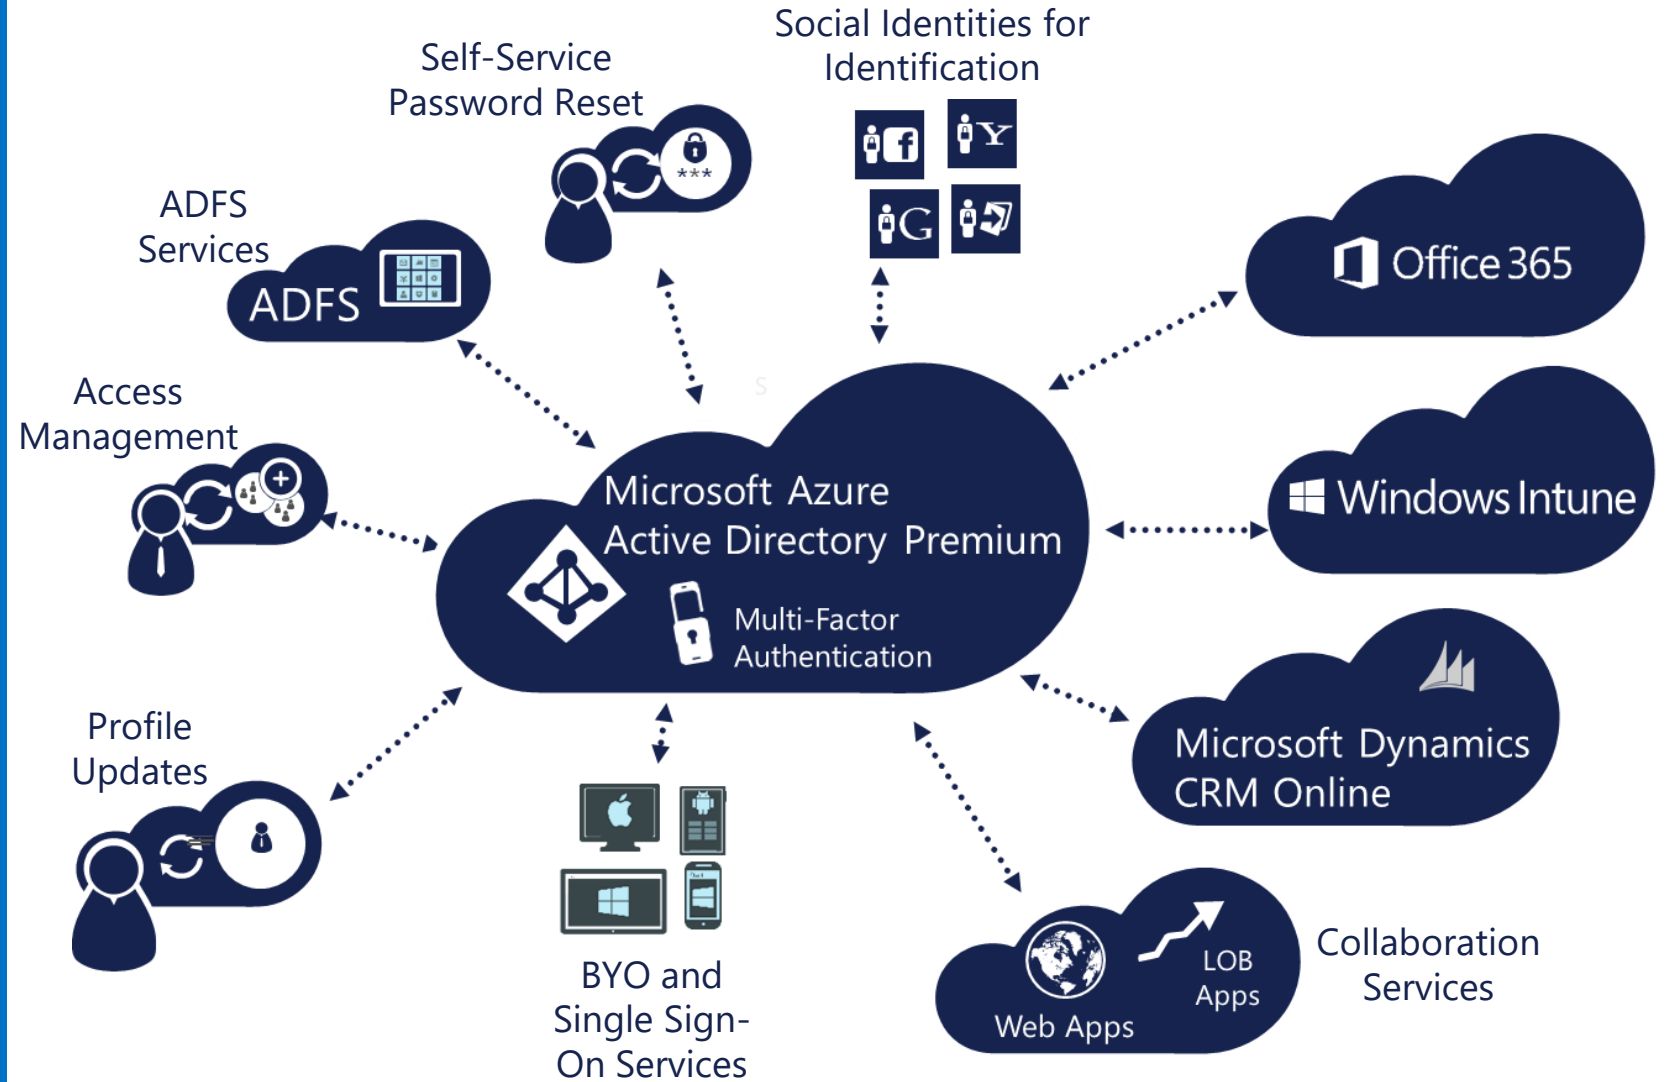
Social Identities for Identification

Self-Service Password Reset

ADFS Services

ADFS

Office 365

Access Management

Microsoft Azure Active Directory Premium

Multi-Factor Authentication

Windows Intune

Microsoft Dynamics CRM Online

Profile Updates

BYO and Single Sign-On Services

Web Apps

LOB Apps

Collaboration Services